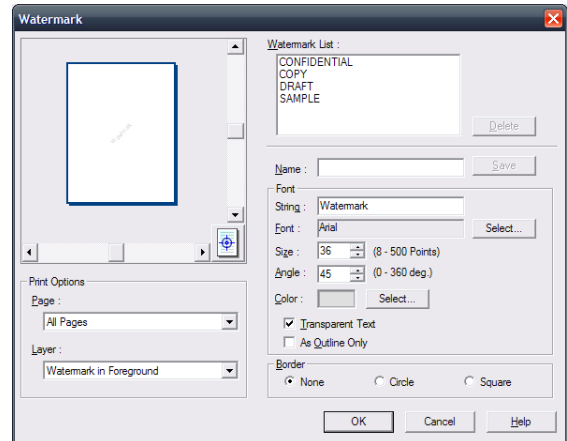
Watermark

Watermark List :
CONFIDENTIAL
COPY
DRAFT
SAMPLE

Delete

Name :
Save

Font
String : Watermark
Font : Arial
Select...
Size : 36 (8 - 500 Points)
Angle : 45 (0 - 360 deg.)
Color :
Select...
Transparent Text
As Outline Only

Border
None
Circle
Square

Print Options
Page :
All Pages
Layer :
Watermark in Foreground

OK
Cancel
Help